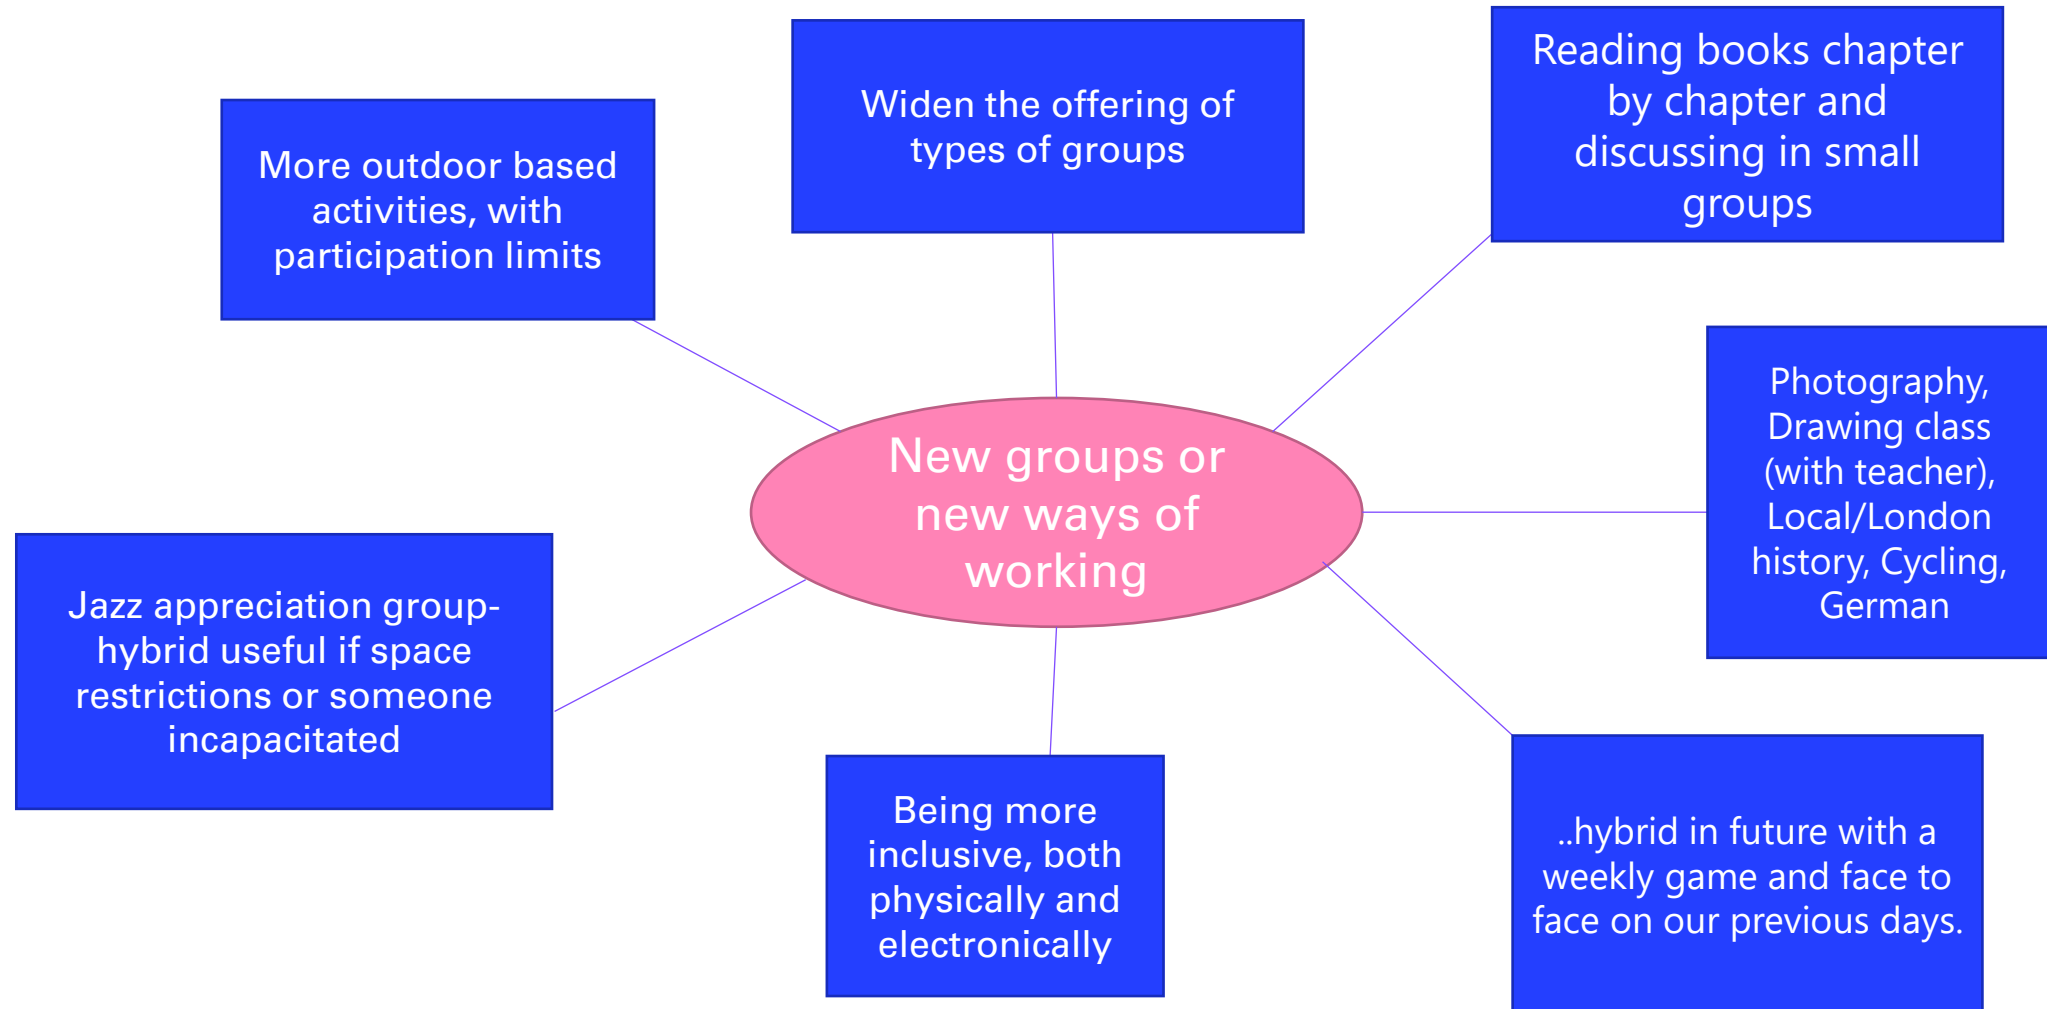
Widen the offering of types of groups

Reading books chapter by chapter and discussing in small groups

More outdoor based activities, with participation limits

New groups or new ways of working

Photography, Drawing class (with teacher), Local/London history, Cycling, German

Jazz appreciation group- hybrid useful if space restrictions or someone incapacitated

Being more inclusive, both physically and electronically

..hybrid in future with a weekly game and face to face on our previous days.